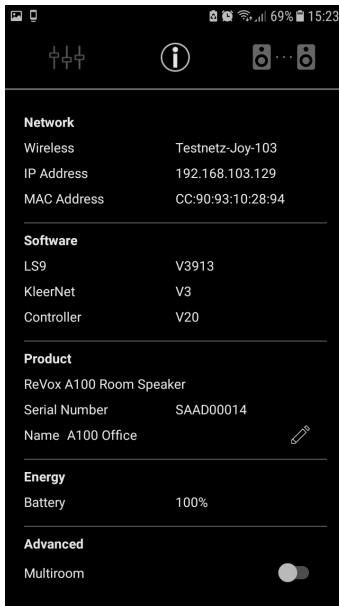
69% 15:23

Network
Wireless Testnetz-Joy-103
IP Address 192.168.103.129
MAC Address CC:90:93:10:28:94

Software
LS9 V3913
KleerNet V3
Controller V20

Product
ReVox A100 Room Speaker
Serial Number SAAD00014
Name A100 Office

Energy
Battery 100%

Advanced
Multiroom